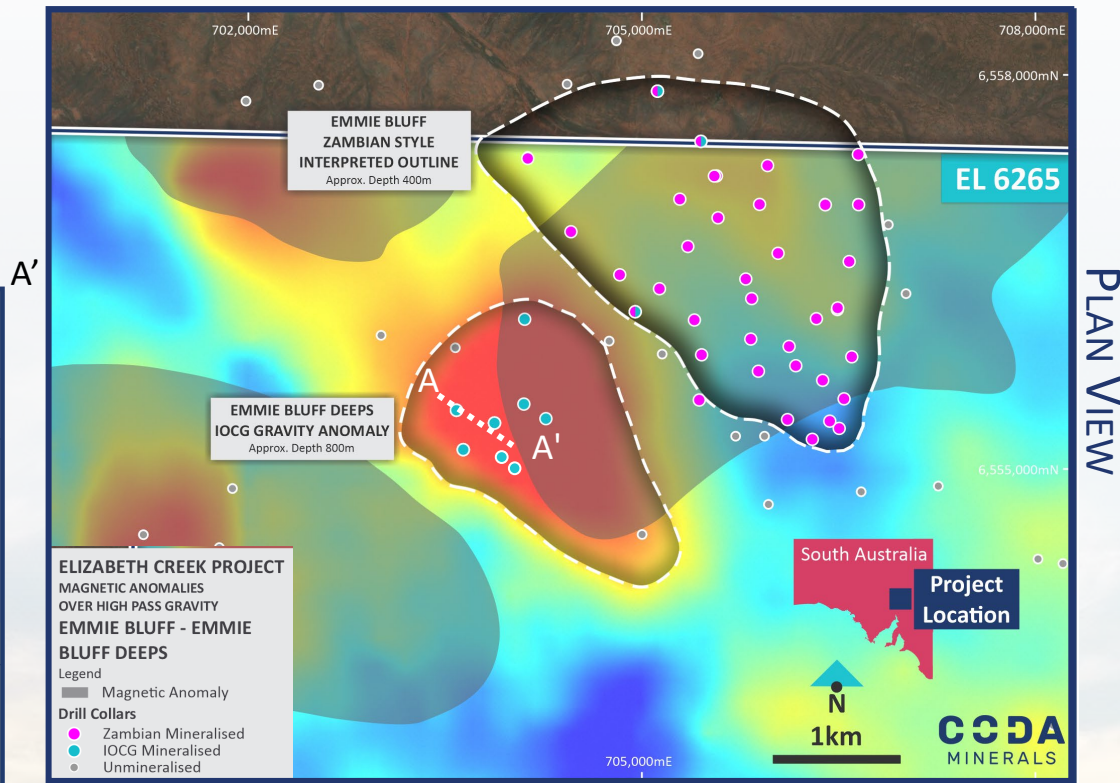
702,000mE
705,000mE
708,000mE
6,558,000mN
EMMIE BLUFF ZAMBIAN STYLE INTERPRETED OUTLINE
Approx. Depth 400m
EL 6265
A'
Plan View
EMMIE BLUFF DEEPS IOCG GRAVITY ANOMALY
Approx. Depth 800m
A
A'
6,555,000mN
ELIZABETH CREEK PROJECT
MAGNETIC ANOMALIES OVER HIGH PASS GRAVITY
EMMIE BLUFF - EMMIE BLUFF DEEPS
Legend
Magnetic Anomaly
Drill Collars
Zambian Mineralised
IOCG Mineralised
Unmineralised
South Australia
Project Location
N
1km
705,000mE
CODA MINERALS